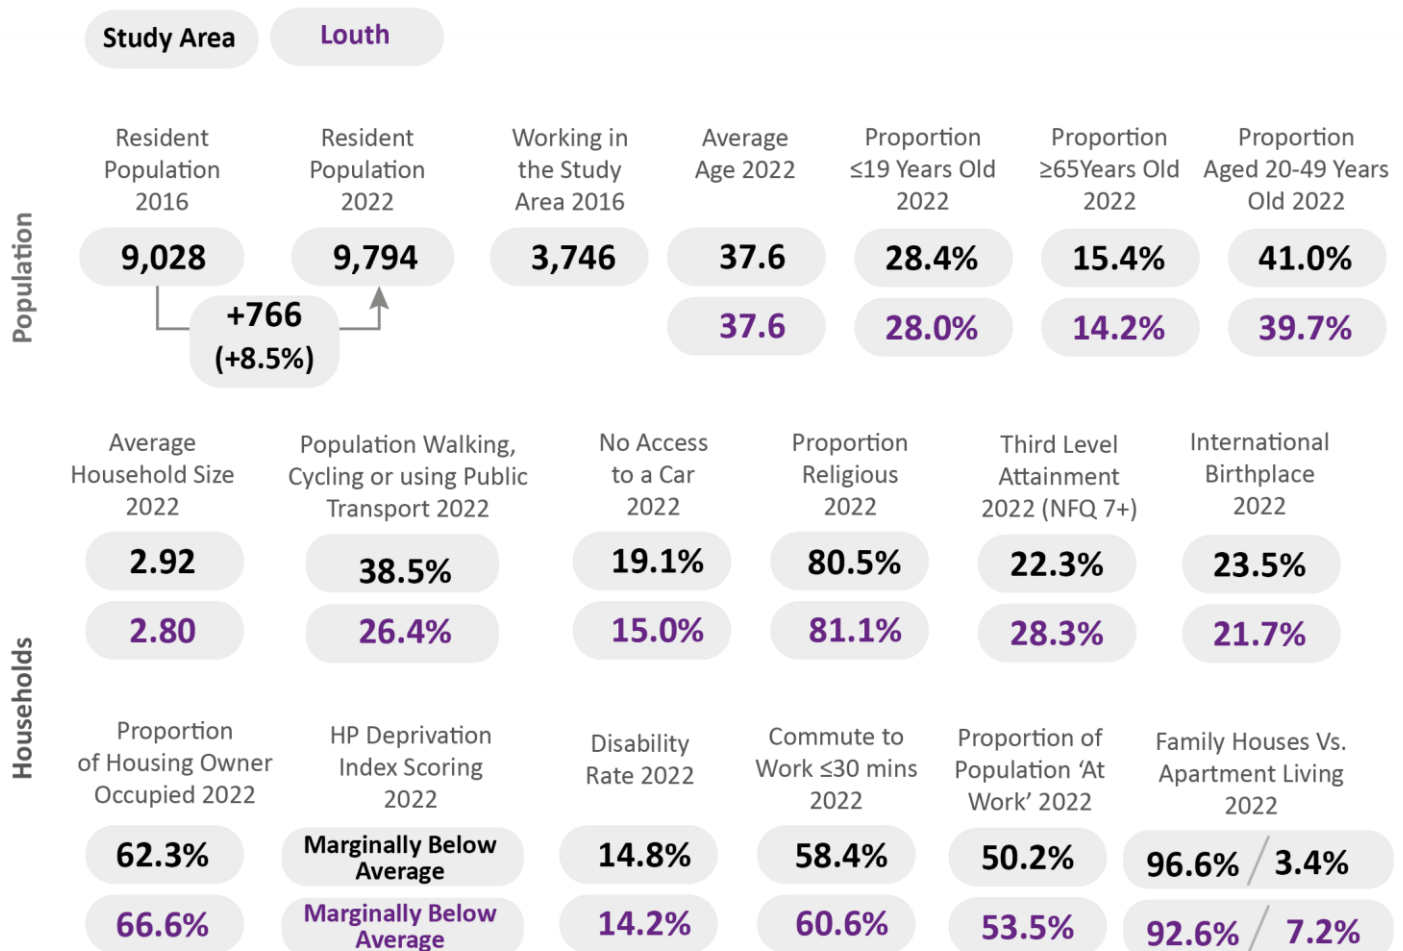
Study Area Louth

Population

Resident Population 2016
9,028

Resident Population 2022
9,794

+766 (+8.5%)

Working in the Study Area 2016
3,746

Average Age 2022
37.6
37.6

Proportion ≤19 Years Old 2022
28.4%
28.0%

Proportion ≥65Years Old 2022
15.4%
14.2%

Proportion Aged 20-49 Years Old 2022
41.0%
39.7%

Households

Average Household Size 2022
2.92
2.80

Population Walking, Cycling or using Public Transport 2022
38.5%
26.4%

No Access to a Car 2022
19.1%
15.0%

Proportion Religious 2022
80.5%
81.1%

Third Level Attainment 2022 (NFQ 7+)
22.3%
28.3%

International Birthplace 2022
23.5%
21.7%

Proportion of Housing Owner Occupied 2022
62.3%
66.6%

HP Deprivation Index Scoring 2022
Marginally Below Average
Marginally Below Average

Disability Rate 2022
14.8%
14.2%

Commute to Work ≤30 mins 2022
58.4%
60.6%

Proportion of Population 'At Work' 2022
50.2%
53.5%

Family Houses Vs. Apartment Living 2022
96.6% / 3.4%
92.6% / 7.2%